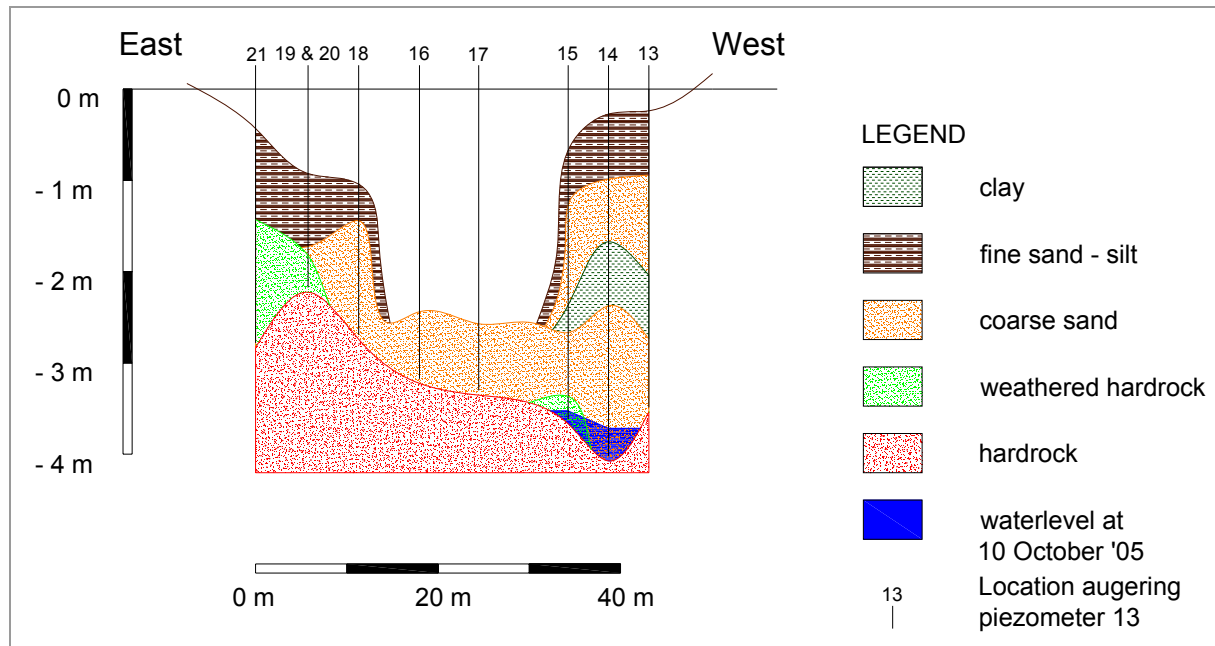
East

West

21 19 & 20 18 16 17 15 14 13

0 m

- 1 m

- 2 m

- 3 m

- 4 m

0 m 20 m 40 m

LEGEND

clay

fine sand - silt

coarse sand

weathered hardrock

hardrock

waterlevel at 10 October '05

13

Location augering piezometer 13